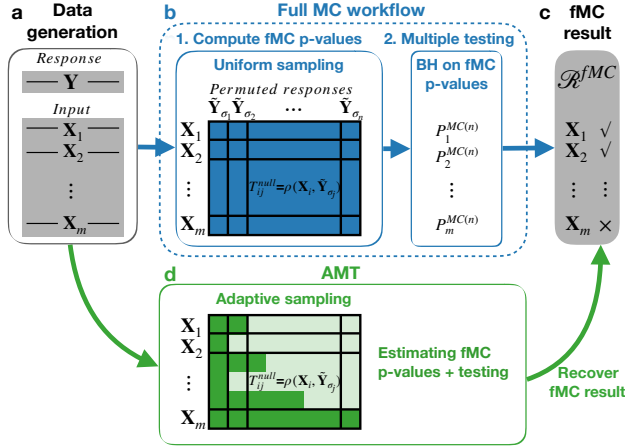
a Data generation

Response

$\mathbf{Y}$

Input

$\mathbf{X}_1$

$\mathbf{X}_2$

$\vdots$

$\mathbf{X}_m$

b Full MC workflow

1. Compute fMC p-values

Uniform sampling

Permuted responses

$\tilde{\mathbf{Y}}_{\sigma_1}$ $\tilde{\mathbf{Y}}_{\sigma_2}$ $\cdots$ $\tilde{\mathbf{Y}}_{\sigma_n}$

$\mathbf{X}_1$

$\mathbf{X}_2$

$\vdots$

$\mathbf{X}_m$

$T_{ij}^{null}=\rho(\mathbf{X}_i, \tilde{\mathbf{Y}}_{\sigma_j})$

2. Multiple testing

BH on fMC p-values

$P_1^{MC(n)}$

$P_2^{MC(n)}$

$\vdots$

$P_m^{MC(n)}$

c fMC result

$\mathscr{R}^{fMC}$

$\mathbf{X}_1$ √

$\mathbf{X}_2$ √

$\vdots$ $\vdots$

$\mathbf{X}_m$ ×

d AMT

Adaptive sampling

$\mathbf{X}_1$

$\mathbf{X}_2$

$\vdots$

$\mathbf{X}_m$

$T_{ij}^{null}=\rho(\mathbf{X}_i, \tilde{\mathbf{Y}}_{\sigma_j})$

Estimating fMC p-values + testing

Recover fMC result